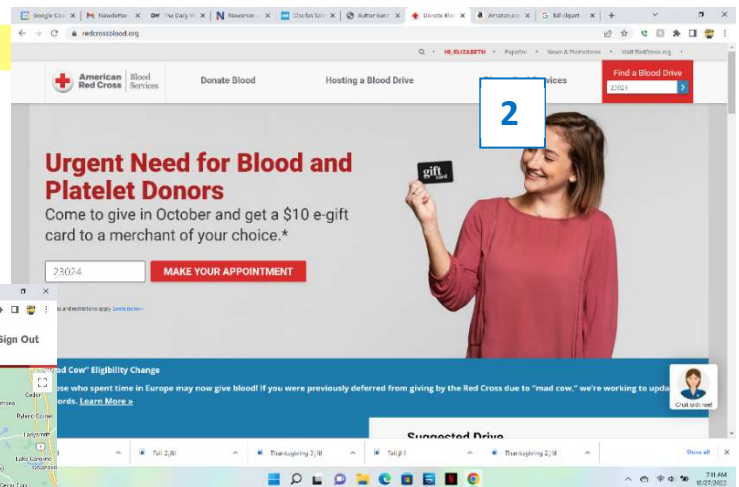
Google Cal | Newsletter | The Daily W | Newsmax | Cholas Sol | Butterflies | Donate Blo | Amazon.com | fall depart

redcrossblood.org

HI, ELIZABETH | Español | News & Promotions | Visit RedCross.org

American Red Cross | Blood Services

Donate Blood

Hosting a Blood Drive

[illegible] Services

Find a Blood Drive

23024

2

Urgent Need for Blood and Platelet Donors

Come to give in October and get a $10 e-gift card to a merchant of your choice.*

23024

MAKE YOUR APPOINTMENT

gift card

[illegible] and restrictions apply. Learn more »

Sign Out

"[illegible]ad Cow" Eligibility Change

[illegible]se who spent time in Europe may now give blood! If you were previously deferred from giving by the Red Cross due to "mad cow," we're working to upda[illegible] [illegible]ords. Learn More »

Chat with me!

Suggested Drive

Fall 2.lit

Thanksgiving 3.lit

Fall 1

Thanksgiving 2.lit

Show all

7:01 AM
10/27/2022